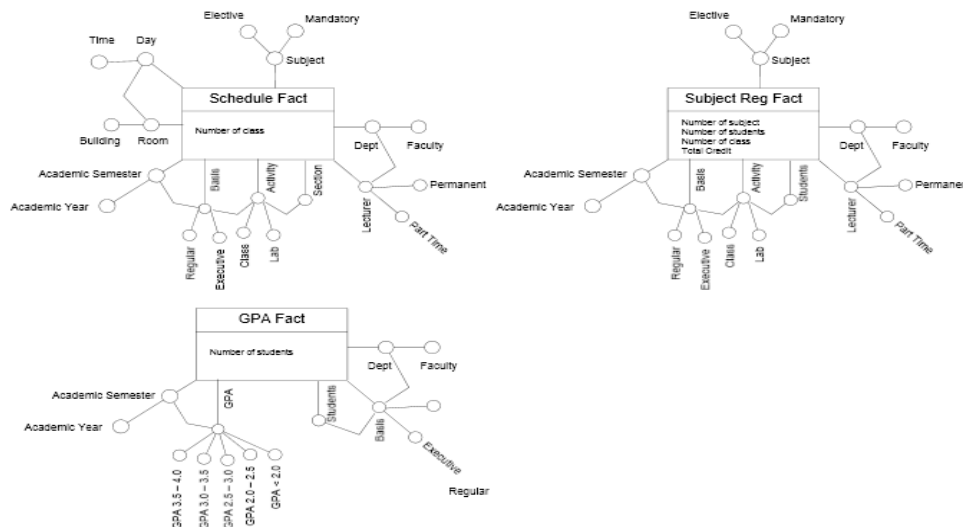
Elective
Mandatory
Time
Day
Subject
Schedule Fact
Number of class
Building
Room
Dept
Faculty
Academic Semester
Basis
Activity
Section
Permanent
Academic Year
Lecturer
Part Time
Regular
Executive
Class
Lab

Elective
Mandatory
Subject
Subject Reg Fact
Number of subject
Number of students
Number of class
Total Credit
Dept
Faculty
Academic Semester
Basis
Activity
Students
Permanen
Academic Year
Lecturer
Part Time
Regular
Executive
Class
Lab

GPA Fact
Number of students
Dept
Faculty
Academic Semester
GPA
Students
Academic Year
Basis
Executive
GPA 3.5 – 4.0
GPA 3.0 – 3.5
GPA 2.5 – 3.0
GPA 2.0 – 2.5
GPA < 2.0
Regular